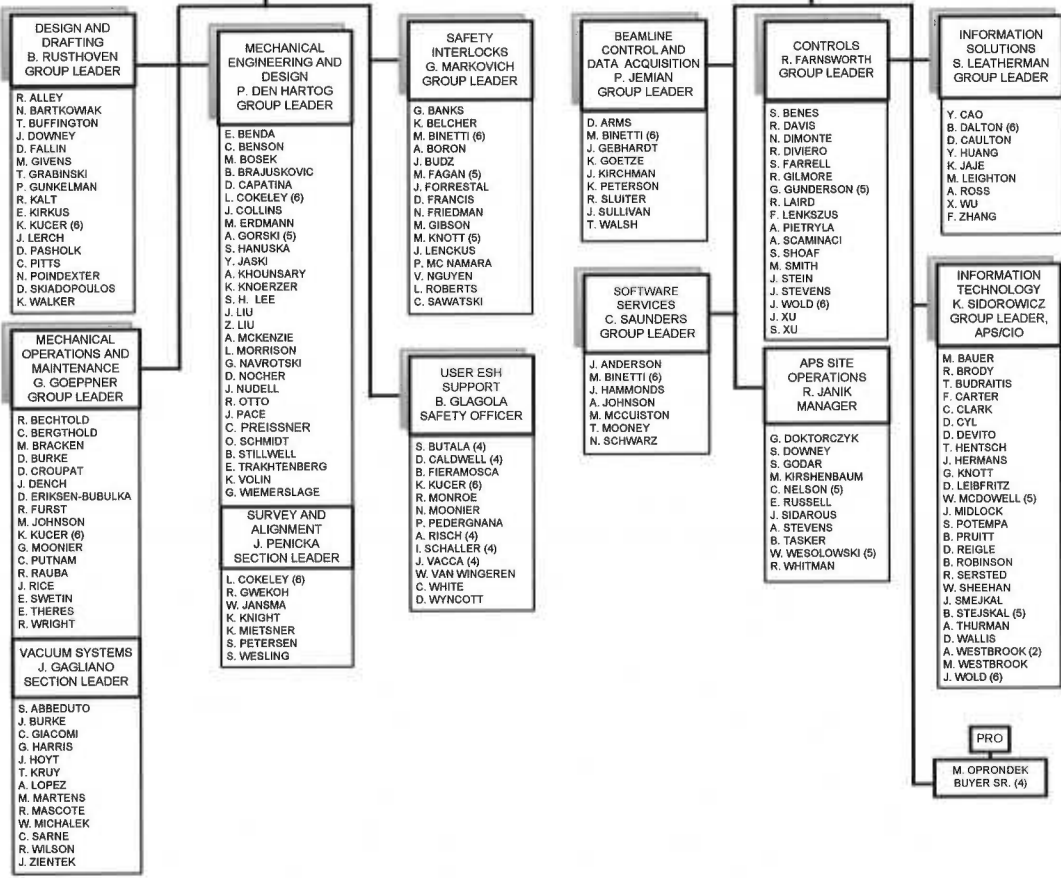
DESIGN AND DRAFTING
B. RUSTHOVEN
GROUP LEADER

R. ALLEY
N. BARTKOWIAK
T. BUFFINGTON
J. DOWNEY
D. FALLIN
M. GIVENS
T. GRABINSKI
P. GUNKELMAN
R. KALT
E. KIRKUS
K. KUCER (6)
J. LERCH
D. PASHOLK
C. PITTS
N. POINDEXTER
D. SKIADOPOULOS
K. WALKER

MECHANICAL OPERATIONS AND MAINTENANCE
G. GOEPPNER
GROUP LEADER

R. BECHTOLD
C. BERGTHOLD
M. BRACKEN
D. BURKE
D. CROUPAT
J. DENCH
D. ERIKSEN-BUBULKA
R. FURST
M. JOHNSON
K. KUCER (6)
G. MOONIER
C. PUTNAM
R. RAUBA
J. RICE
E. SWETIN
E. THERES
R. WRIGHT

VACUUM SYSTEMS
J. GAGLIANO
SECTION LEADER

S. ABBEDUTO
J. BURKE
C. GIACOMI
G. HARRIS
J. HOYT
T. KRUY
A. LOPEZ
M. MARTENS
R. MASCOTE
W. MICHALEK
C. SARNE
R. WILSON
J. ZIENTEK

MECHANICAL ENGINEERING AND DESIGN
P. DEN HARTOG
GROUP LEADER

E. BENDA
C. BENSON
M. BOSEK
B. BRAJUSKOVIC
D. CAPATINA
L. COKELEY (6)
J. COLLINS
M. ERDMANN
A. GORSKI (5)
S. HANUSKA
Y. JASKI
A. KHOUNSARY
K. KNOERZER
S. H. LEE
J. LIU
Z. LIU
A. MCKENZIE
L. MORRISON
G. NAVROTSKI
D. NOCHER
J. NUDELL
R. OTTO
J. PACE
C. PREISSNER
O. SCHMIDT
B. STILLWELL
E. TRAKHTENBERG
K. VOLIN
G. WIEMERSLAGE

SURVEY AND ALIGNMENT
J. PENICKA
SECTION LEADER

L. COKELEY (6)
R. GWEKOH
W. JANSMA
K. KNIGHT
K. MIETSNER
S. PETERSEN
S. WESLING

SAFETY INTERLOCKS
G. MARKOVICH
GROUP LEADER

G. BANKS
K. BELCHER
M. BINETTI (6)
A. BORON
J. BUDZ
M. FAGAN (5)
J. FORRESTAL
D. FRANCIS
N. FRIEDMAN
M. GIBSON
M. KNOTT (5)
J. LENCKUS
P. MC NAMARA
V. NGUYEN
L. ROBERTS
C. SAWATSKI

USER ESH SUPPORT
B. GLAGOLA
SAFETY OFFICER

S. BUTALA (4)
D. CALDWELL (4)
B. FIERAMOSCA
K. KUCER (6)
R. MONROE
N. MOONIER
P. PEDERGNANA
A. RISCH (4)
I. SCHALLER (4)
J. VACCA (4)
W. VAN WINGEREN
C. WHITE
D. WYNCOTT

BEAMLINE CONTROL AND DATA ACQUISITION
P. JEMIAN
GROUP LEADER

D. ARMS
M. BINETTI (6)
J. GEBHARDT
K. GOETZE
J. KIRCHMAN
K. PETERSON
R. SLUITER
J. SULLIVAN
T. WALSH

SOFTWARE SERVICES
C. SAUNDERS
GROUP LEADER

J. ANDERSON
M. BINETTI (6)
J. HAMMONDS
A. JOHNSON
M. MCCUISTON
T. MOONEY
N. SCHWARZ

CONTROLS
R. FARNSWORTH
GROUP LEADER

S. BENES
R. DAVIS
N. DIMONTE
R. DIVIERO
S. FARRELL
R. GILMORE
G. GUNDERSON (5)
R. LAIRD
F. LENKSZUS
A. PIETRYLA
A. SCAMINACI
S. SHOAF
M. SMITH
J. STEIN
J. STEVENS
J. WOLD (6)
J. XU
S. XU

APS SITE OPERATIONS
R. JANIK
MANAGER

G. DOKTORCZYK
S. DOWNEY
S. GODAR
M. KIRSHENBAUM
C. NELSON (5)
E. RUSSELL
J. SIDAROUS
A. STEVENS
B. TASKER
W. WESOLOWSKI (5)
R. WHITMAN

INFORMATION SOLUTIONS
S. LEATHERMAN
GROUP LEADER

Y. CAO
B. DALTON (6)
D. CAULTON
Y. HUANG
K. JAJE
M. LEIGHTON
A. ROSS
X. WU
F. ZHANG

INFORMATION TECHNOLOGY
K. SIDOROWICZ
GROUP LEADER, APS/CIO

M. BAUER
R. BRODY
T. BUDRAITIS
F. CARTER
C. CLARK
D. CYL
D. DEVITO
T. HENTSCH
J. HERMANS
G. KNOTT
D. LEIBFRITZ
W. MCDOWELL (5)
J. MIDLOCK
S. POTEMPA
B. PRUITT
D. REIGLE
B. ROBINSON
R. SERSTED
W. SHEEHAN
J. SMEJKAL
B. STEJSKAL (5)
A. THURMAN
D. WALLIS
A. WESTBROOK (2)
M. WESTBROOK
J. WOLD (6)

PRO

M. OPRONDEK
BUYER SR. (4)